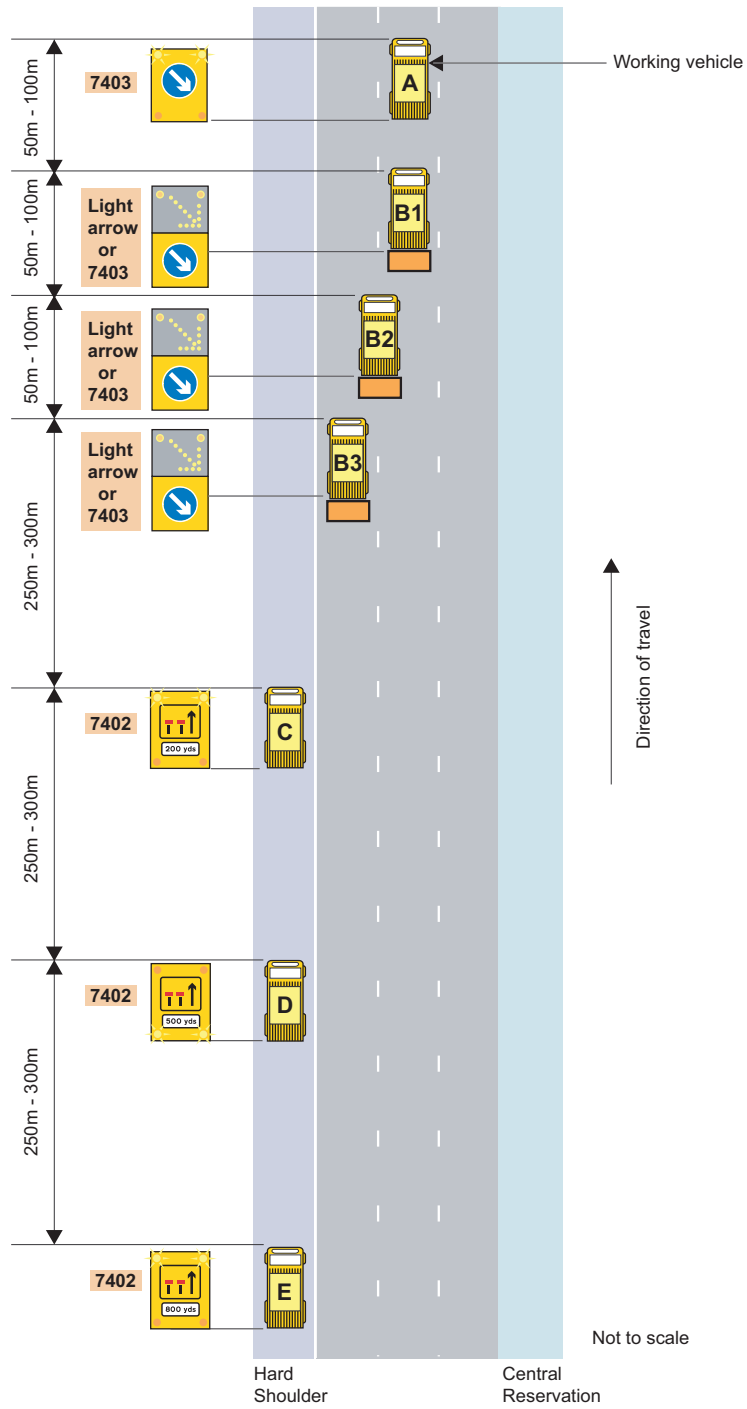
50m - 100m

7403

A

Working vehicle

50m - 100m

Light arrow or 7403

B1

50m - 100m

Light arrow or 7403

B2

250m - 300m

Light arrow or 7403

B3

Direction of travel

250m - 300m

7402

200 yds

C

250m - 300m

7402

500 yds

D

7402

800 yds

E

Not to scale

Hard Shoulder

Central Reservation